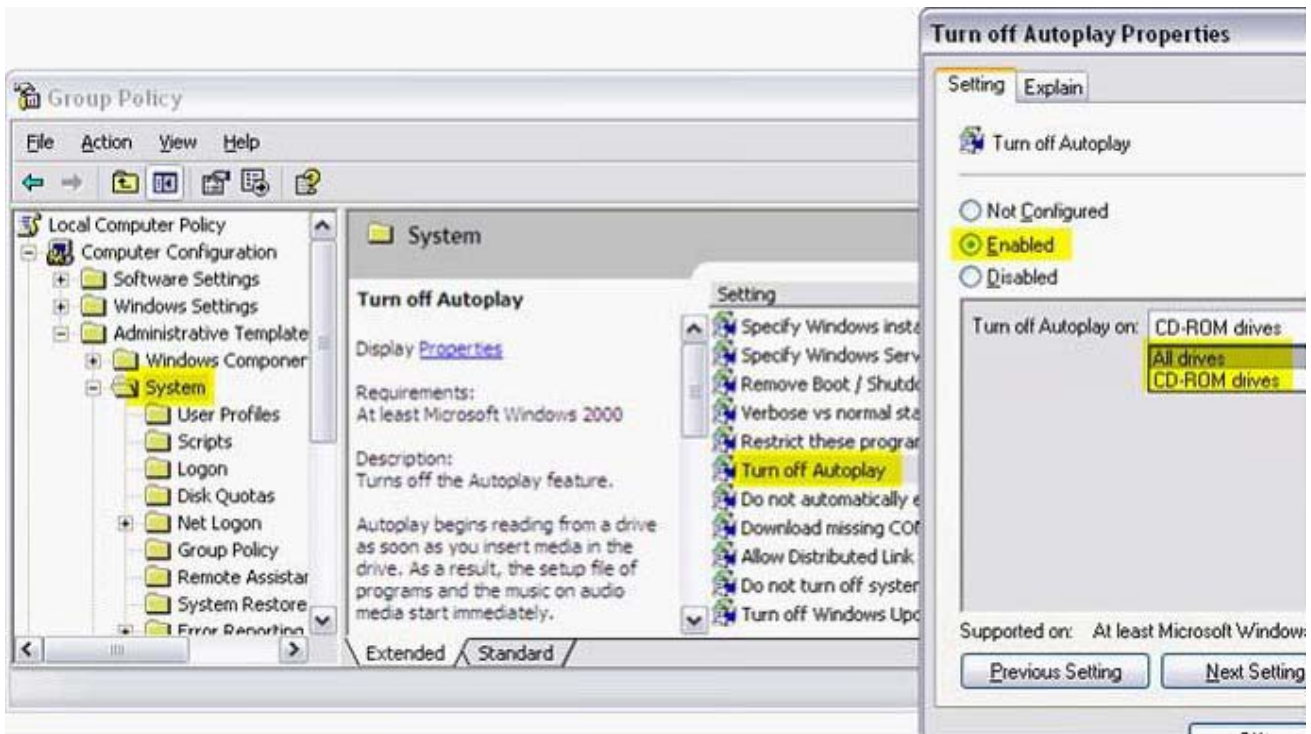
Group Policy

File Action View Help

Local Computer Policy
Computer Configuration
Software Settings
Windows Settings
Administrative Template
Windows Componer
System
User Profiles
Scripts
Logon
Disk Quotas
Net Logon
Group Policy
Remote Assistar
System Restore
Error Reporting

System

Turn off Autoplay

Display Properties

Requirements:
At least Microsoft Windows 2000

Description:
Turns off the Autoplay feature.

Autoplay begins reading from a drive as soon as you insert media in the drive. As a result, the setup file of programs and the music on audio media start immediately.

Setting
Specify Windows insta
Specify Windows Serv
Remove Boot / Shutdc
Verbose vs normal sta
Restrict these prograr
Turn off Autoplay
Do not automatically e
Download missing CO
Allow Distributed Link
Do not turn off syster
Turn off Windows Upc

Extended Standard

Turn off Autoplay Properties

Setting Explain

Turn off Autoplay

Not Configured
Enabled
Disabled

Turn off Autoplay on: CD-ROM drives
All drives
CD-ROM drives

Supported on: At least Microsoft Window

Previous Setting Next Setting